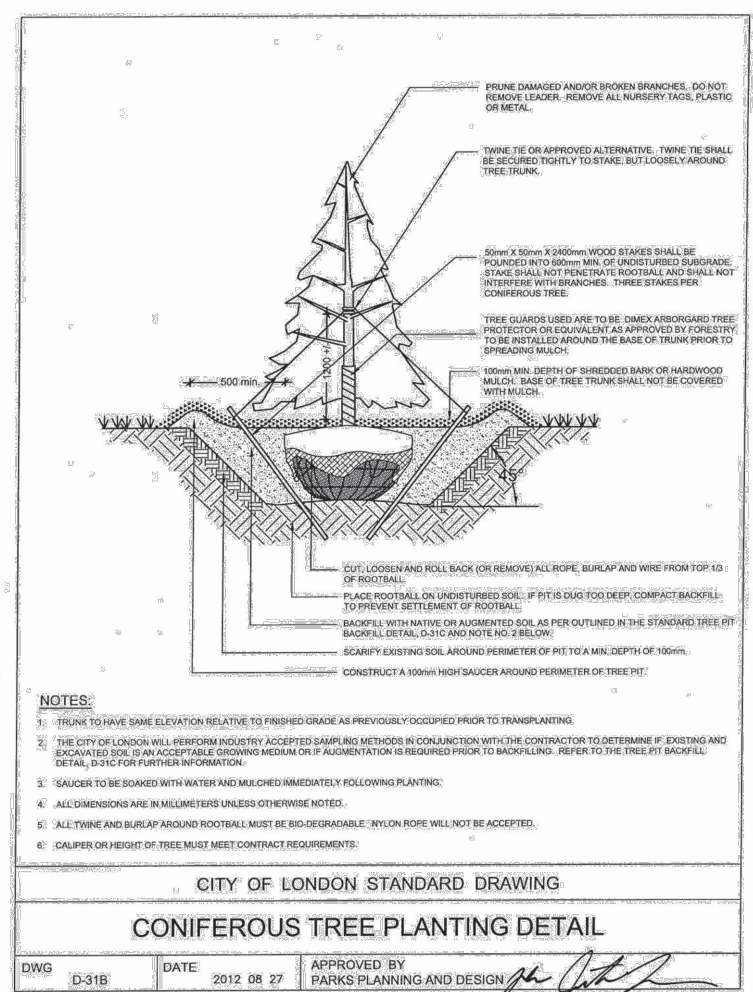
PRUNE DAMAGED AND/OR BROKEN BRANCHES. DO NOT REMOVE LEADER. REMOVE ALL NURSERY TAGS, PLASTIC OR METAL.

TWINE TIE OR APPROVED ALTERNATIVE. TWINE TIE SHALL BE SECURED TIGHTLY TO STAKE, BUT LOOSELY AROUND TREE TRUNK.

50mm X 50mm X 2400mm WOOD STAKES SHALL BE POUNDED INTO 600mm MIN. OF UNDISTURBED SUBGRADE. STAKE SHALL NOT PENETRATE ROOTBALL AND SHALL NOT INTERFERE WITH BRANCHES. THREE STAKES PER CONIFEROUS TREE.

TREE GUARDS USED ARE TO BE DIMEX ARBORGARD TREE PROTECTOR OR EQUIVALENT AS APPROVED BY FORESTRY, TO BE INSTALLED AROUND THE BASE OF TRUNK PRIOR TO SPREADING MULCH.

100mm MIN. DEPTH OF SHREDDED BARK OR HARDWOOD MULCH. BASE OF TREE TRUNK SHALL NOT BE COVERED WITH MULCH.

500 min.

1200 +/-

45°

CUT, LOOSEN AND ROLL BACK (OR REMOVE) ALL ROPE, BURLAP AND WIRE FROM TOP 1/3 OF ROOTBALL.

PLACE ROOTBALL ON UNDISTURBED SOIL. IF PIT IS DUG TOO DEEP, COMPACT BACKFILL TO PREVENT SETTLEMENT OF ROOTBALL.

BACKFILL WITH NATIVE OR AUGMENTED SOIL AS PER OUTLINED IN THE STANDARD TREE PIT BACKFILL DETAIL, D-31C AND NOTE NO. 2 BELOW.

SCARIFY EXISTING SOIL AROUND PERIMETER OF PIT TO A MIN. DEPTH OF 100mm.

CONSTRUCT A 100mm HIGH SAUCER AROUND PERIMETER OF TREE PIT.

NOTES:

1. TRUNK TO HAVE SAME ELEVATION RELATIVE TO FINISHED GRADE AS PREVIOUSLY OCCUPIED PRIOR TO TRANSPLANTING.

2. THE CITY OF LONDON WILL PERFORM INDUSTRY ACCEPTED SAMPLING METHODS IN CONJUNCTION WITH THE CONTRACTOR TO DETERMINE IF EXISTING AND EXCAVATED SOIL IS AN ACCEPTABLE GROWING MEDIUM OR IF AUGMENTATION IS REQUIRED PRIOR TO BACKFILLING. REFER TO THE TREE PIT BACKFILL DETAIL, D-31C FOR FURTHER INFORMATION.

3. SAUCER TO BE SOAKED WITH WATER AND MULCHED IMMEDIATELY FOLLOWING PLANTING.

4. ALL DIMENSIONS ARE IN MILLIMETERS UNLESS OTHERWISE NOTED.

5. ALL TWINE AND BURLAP AROUND ROOTBALL MUST BE BIO-DEGRADABLE. NYLON ROPE WILL NOT BE ACCEPTED.

6. CALIPER OR HEIGHT OF TREE MUST MEET CONTRACT REQUIREMENTS.

CITY OF LONDON STANDARD DRAWING

CONIFEROUS TREE PLANTING DETAIL

DWG D-31B | DATE 2012 08 27 | APPROVED BY PARKS PLANNING AND DESIGN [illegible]